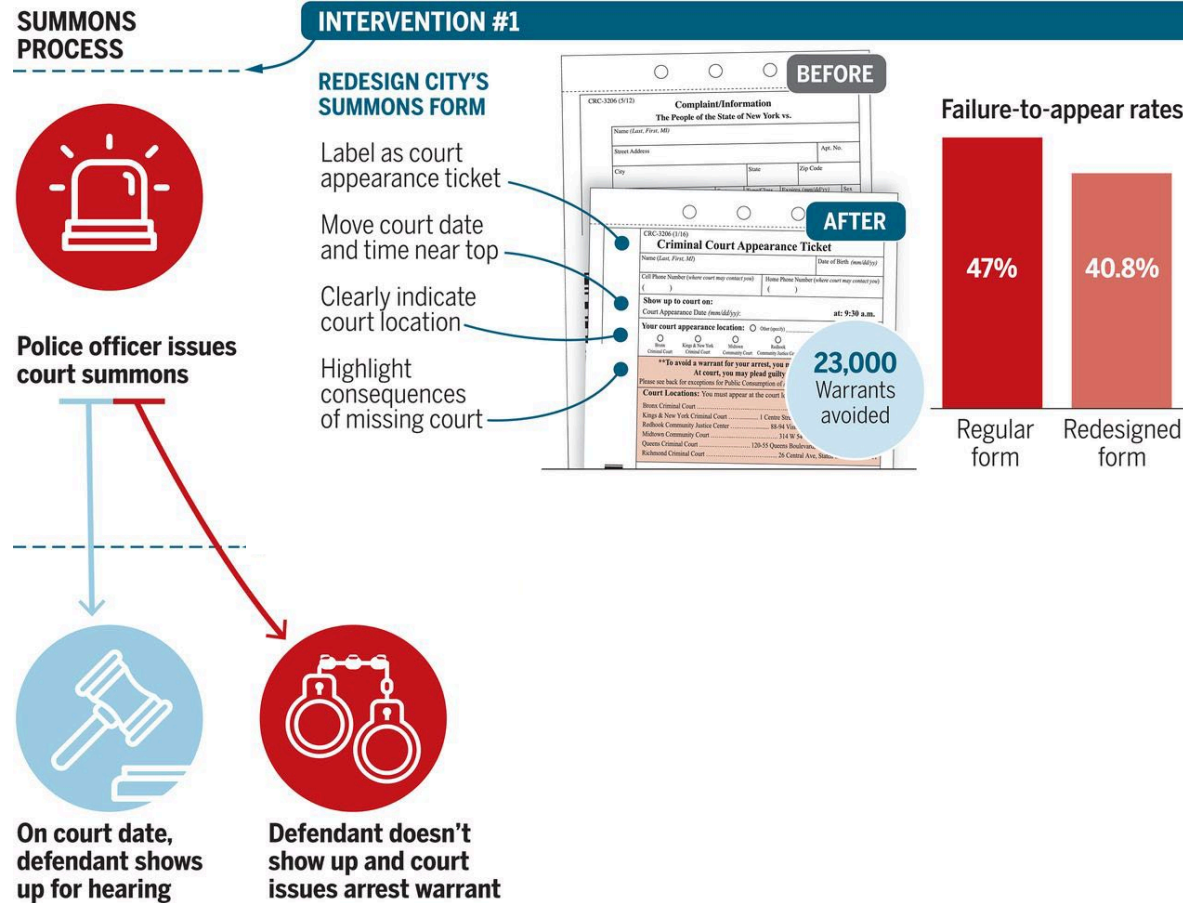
SUMMONS PROCESS

INTERVENTION #1

REDESIGN CITY'S SUMMONS FORM

Label as court appearance ticket

Move court date and time near top

Clearly indicate court location

Highlight consequences of missing court

BEFORE

CRC-3206 (5/12)
Complaint/Information
The People of the State of New York vs.
Name (Last, First, MI)
Street Address
Apt. No.
City
State
Zip Code

AFTER

CRC-3206 (1/16)
Criminal Court Appearance Ticket
Name (Last, First, MI)
Date of Birth (mm/dd/yy)
Cell Phone Number (where court may contact you)
Home Phone Number (where court may contact you)
Show up to court on:
Court Appearance Date (mm/dd/yy):
at: 9:30 a.m.
Your court appearance location:
Other (specify)
Bronx Criminal Court
Kings & New York Criminal Court
Midtown Community Court
Redhook Community Justice Center
**To avoid a warrant for your arrest, you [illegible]
At court, you may plead guilty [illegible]
Please see back for exceptions for Public Consumption of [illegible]
Court Locations: You must appear at the court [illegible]
Bronx Criminal Court
Kings & New York Criminal Court ............... 1 Centre Str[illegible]
Redhook Community Justice Center ............... 88-94 Vi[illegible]
Midtown Community Court ............... 314 W 54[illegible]
Queens Criminal Court ............... 120-55 Queens Boulevar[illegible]
Richmond Criminal Court ............... 26 Central Ave, Stat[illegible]

23,000 Warrants avoided

Failure-to-appear rates

47%

40.8%

Regular form

Redesigned form

Police officer issues court summons

On court date, defendant shows up for hearing

Defendant doesn't show up and court issues arrest warrant